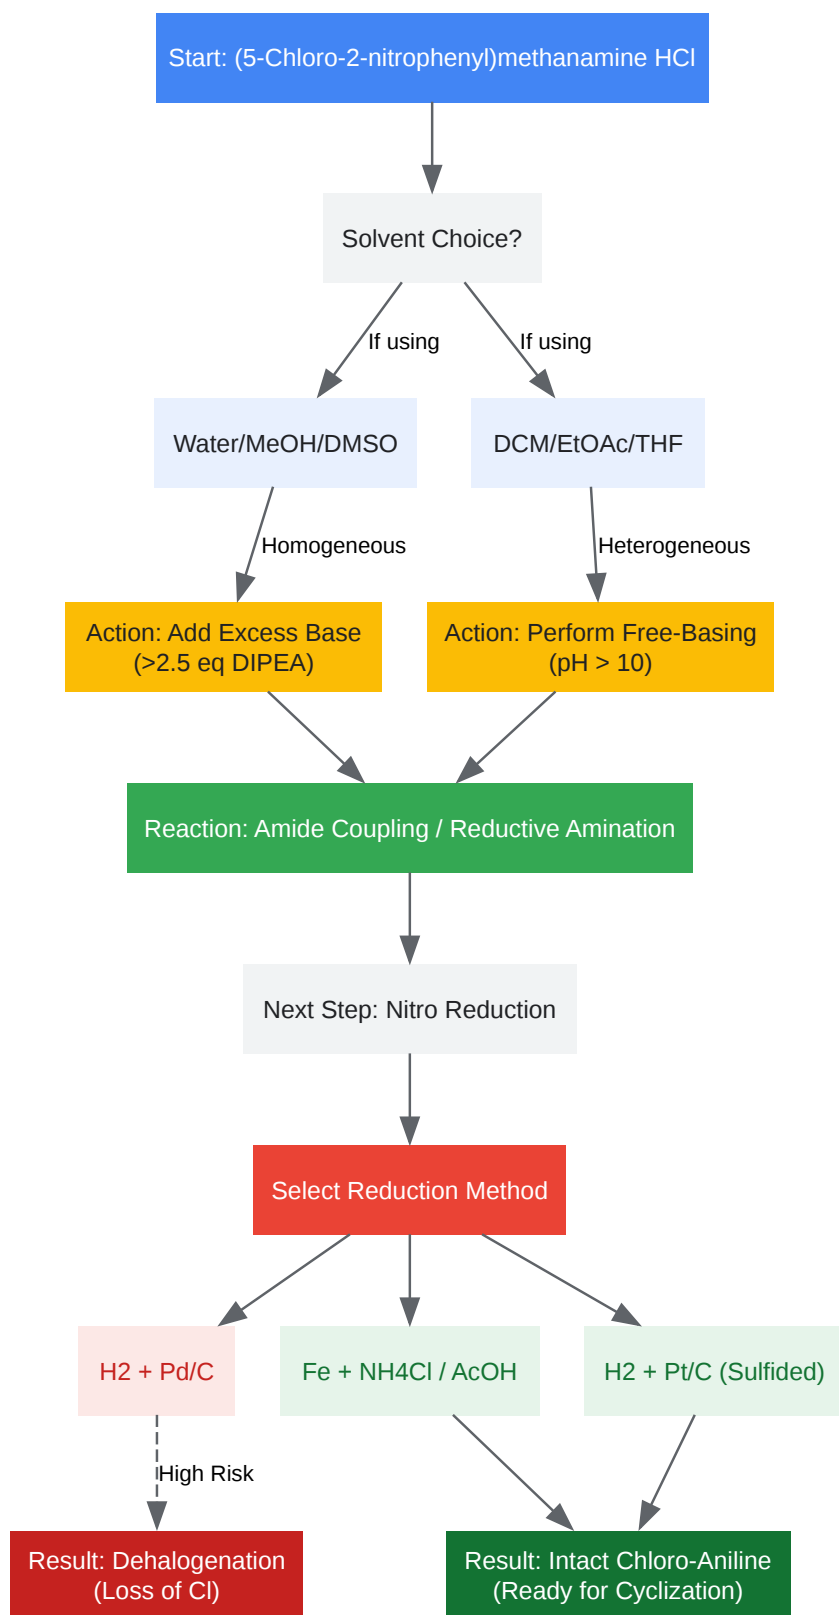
Start: (5-Chloro-2-nitrophenyl)methanamine HCl

Solvent Choice?

If using

If using

Water/MeOH/DMSO

DCM/EtOAc/THF

Homogeneous

Heterogeneous

Action: Add Excess Base (>2.5 eq DIPEA)

Action: Perform Free-Basing (pH > 10)

Reaction: Amide Coupling / Reductive Amination

Next Step: Nitro Reduction

Select Reduction Method

H2 + Pd/C

Fe + NH4Cl / AcOH

H2 + Pt/C (Sulfided)

High Risk

Result: Dehalogenation (Loss of Cl)

Result: Intact Chloro-Aniline (Ready for Cyclization)